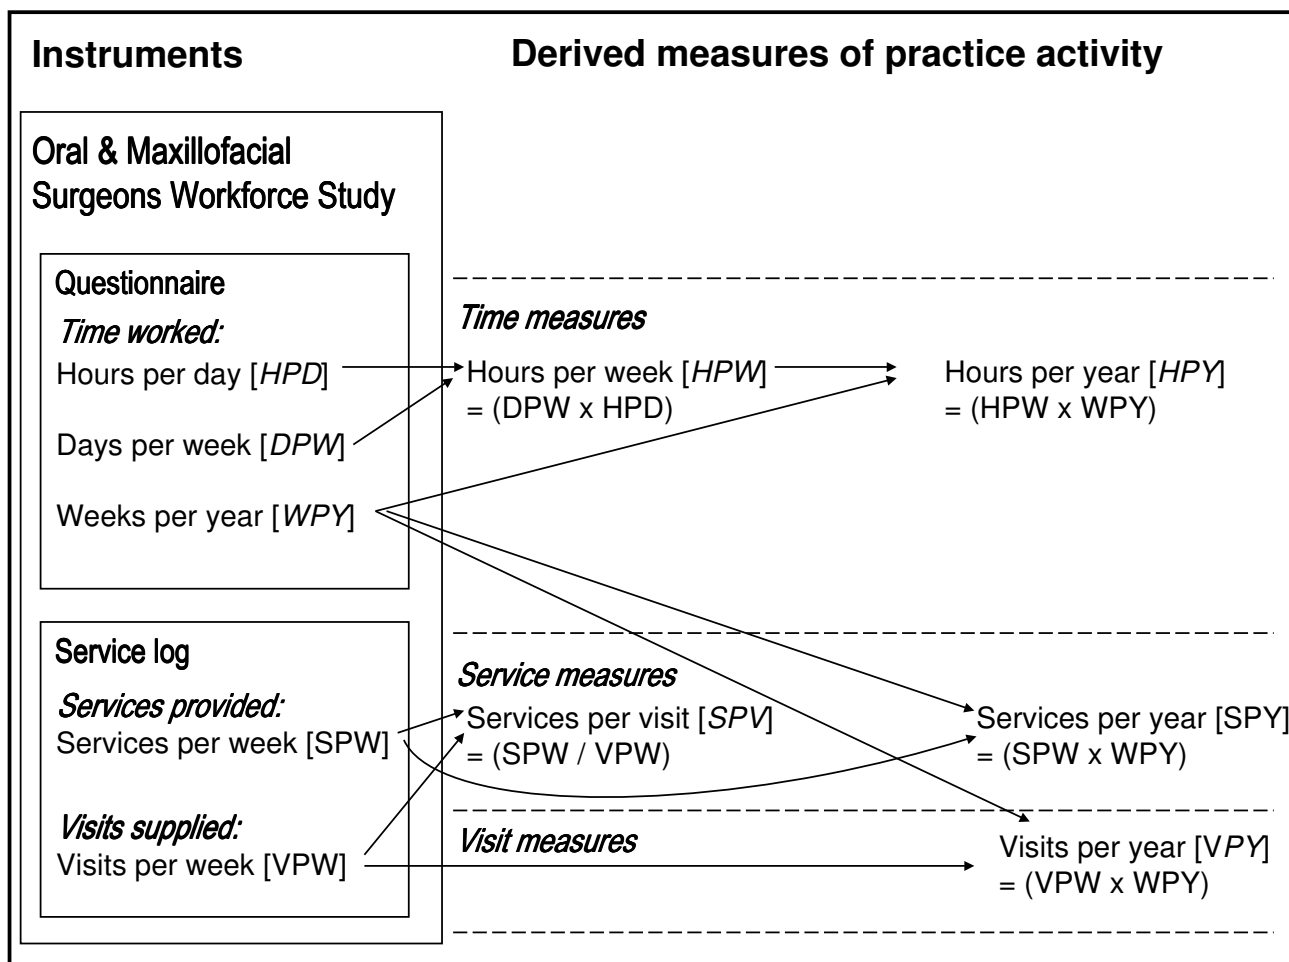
Instruments

Derived measures of practice activity

Oral & Maxillofacial Surgeons Workforce Study

Questionnaire

Time worked:

Hours per day [HPD]

Days per week [DPW]

Weeks per year [WPY]

Time measures

Hours per week [HPW] = (DPW x HPD)

Hours per year [HPY] = (HPW x WPY)

Service log

Services provided:

Services per week [SPW]

Visits supplied:

Visits per week [VPW]

Service measures

Services per visit [SPV] = (SPW / VPW)

Services per year [SPY] = (SPW x WPY)

Visit measures

Visits per year [VPY] = (VPW x WPY)